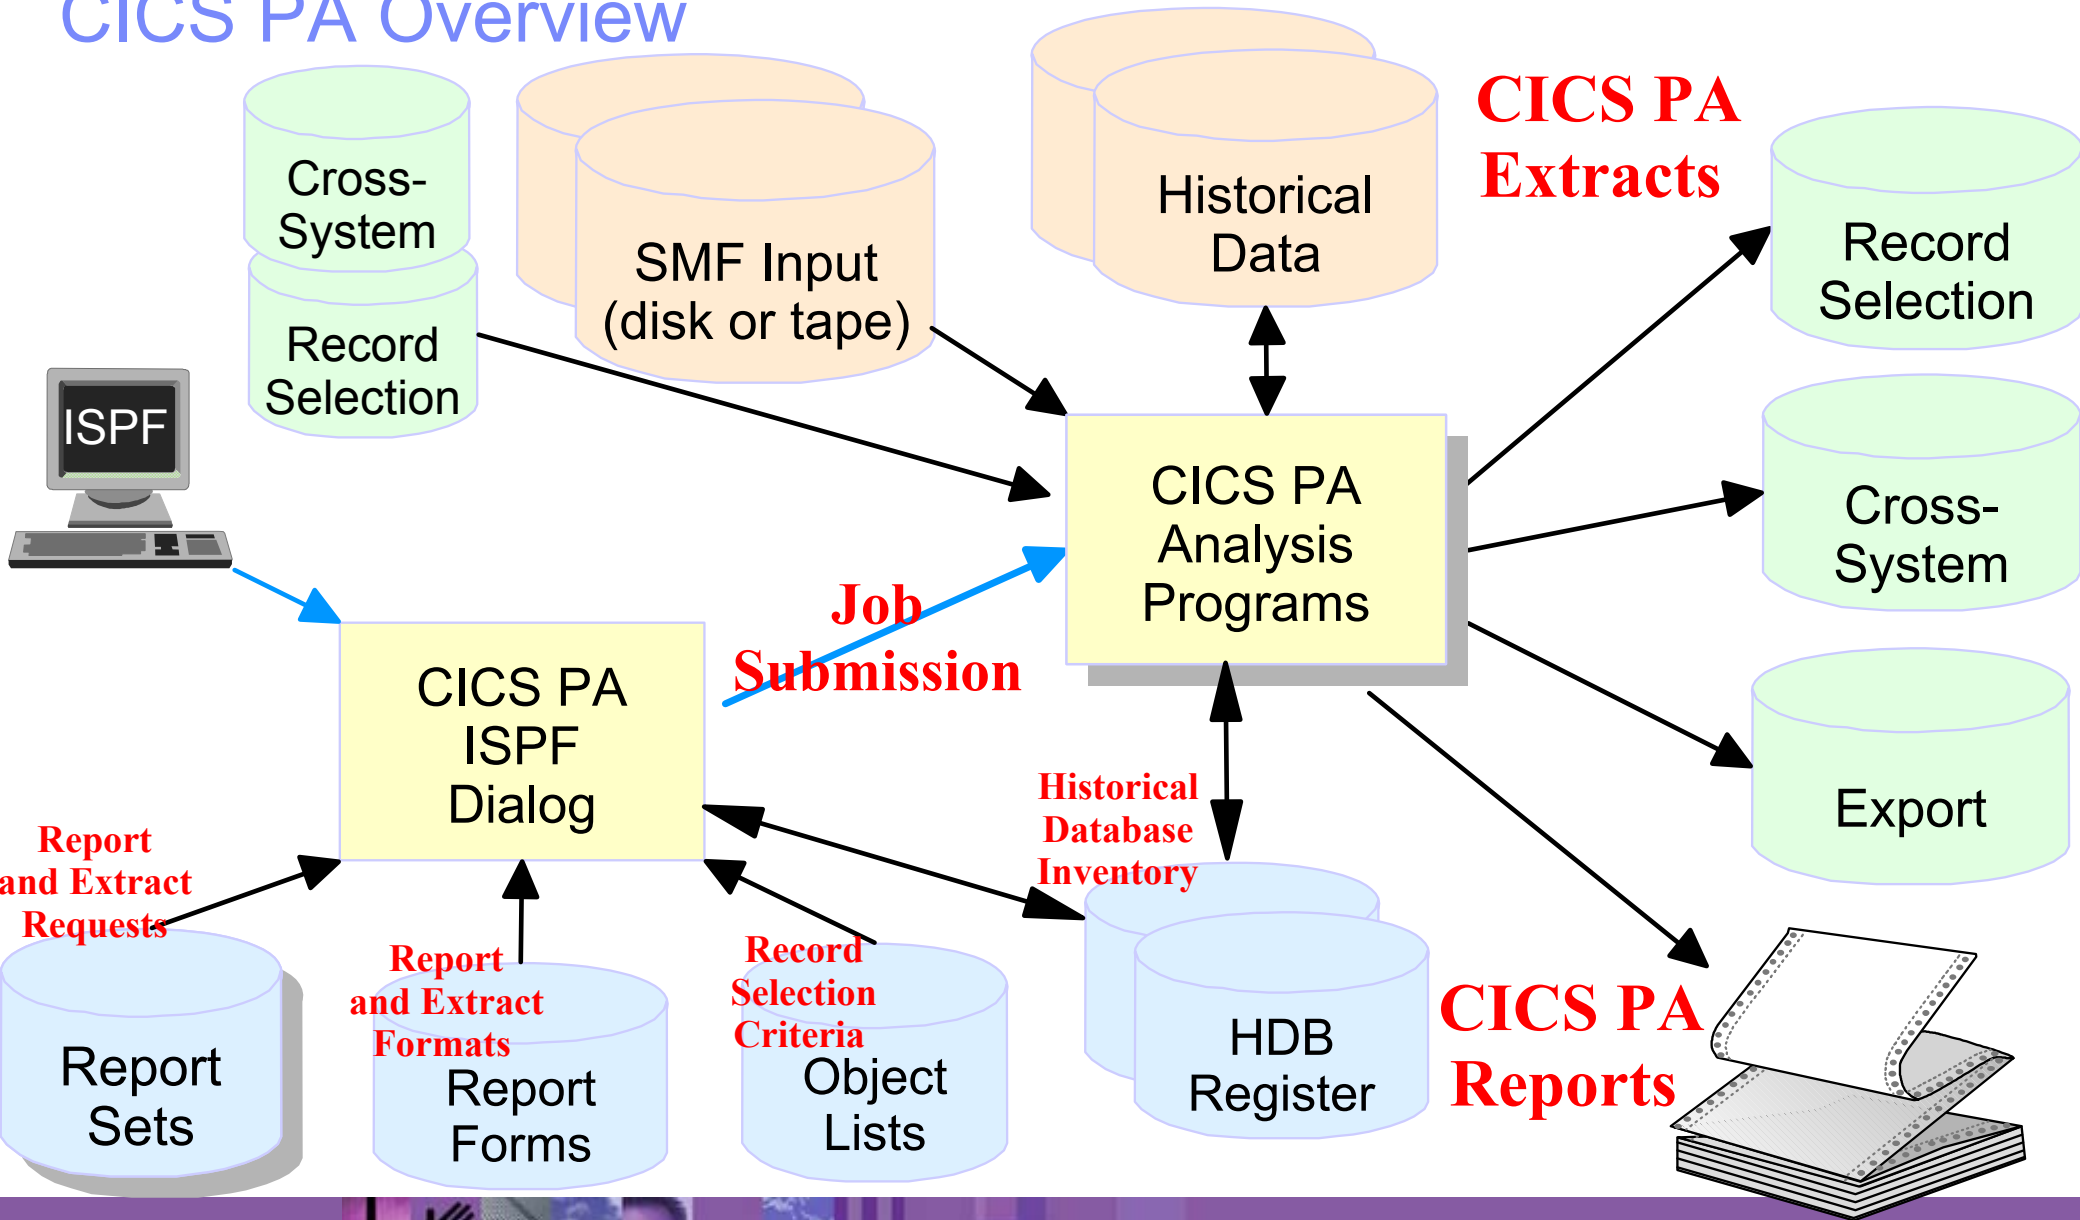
CICS PA Overview

Cross-System

Record Selection

SMF Input (disk or tape)

Historical Data

CICS PA Extracts

Record Selection

ISPF

CICS PA Analysis Programs

Cross-System

Job Submission

CICS PA ISPF Dialog

Export

Historical Database Inventory

Report and Extract Requests

Report and Extract Formats

Record Selection Criteria

Report Sets

Report Forms

Object Lists

HDB Register

CICS PA Reports